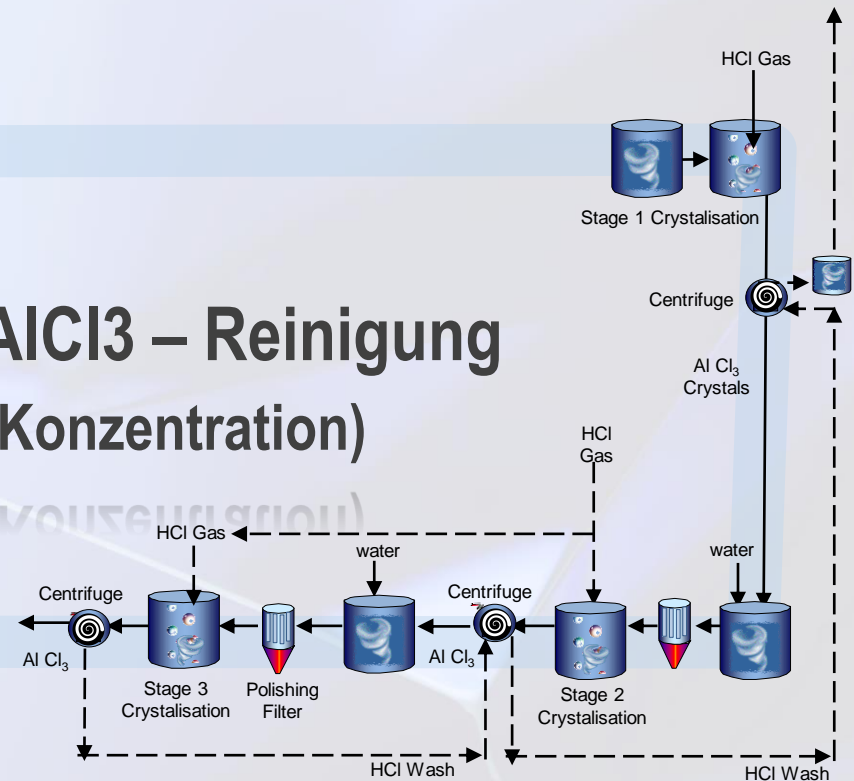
AlCl3 – Reinigung

Konzentration)

HCl Gas

Stage 1 Crystalisation

Centrifuge

Al $Cl_3$
Crystals

HCl
Gas

HCl Gas

water

water

Centrifuge

Centrifuge

Al $Cl_3$

Al $Cl_3$

Stage 3
Crystalisation

Polishing
Filter

Stage 2
Crystalisation

HCl Wash

HCl Wash